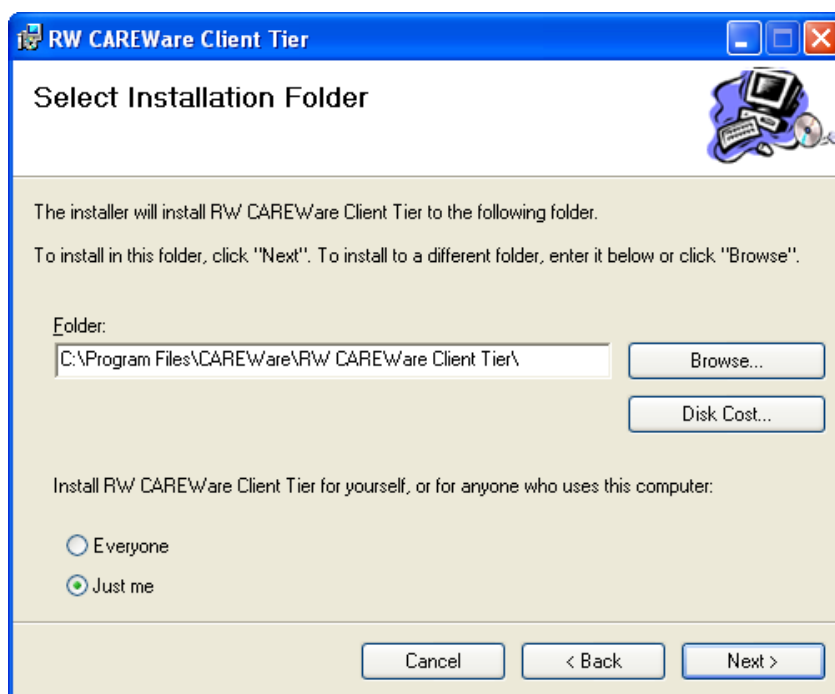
RW CAREWare Client Tier

Select Installation Folder

The installer will install RW CAREWare Client Tier to the following folder.

To install in this folder, click "Next". To install to a different folder, enter it below or click "Browse".

Folder:

C:\Program Files\CAREWare\RW CAREWare Client Tier\

Browse...

Disk Cost...

Install RW CAREWare Client Tier for yourself, or for anyone who uses this computer:

Everyone

Just me

Cancel

< Back

Next >